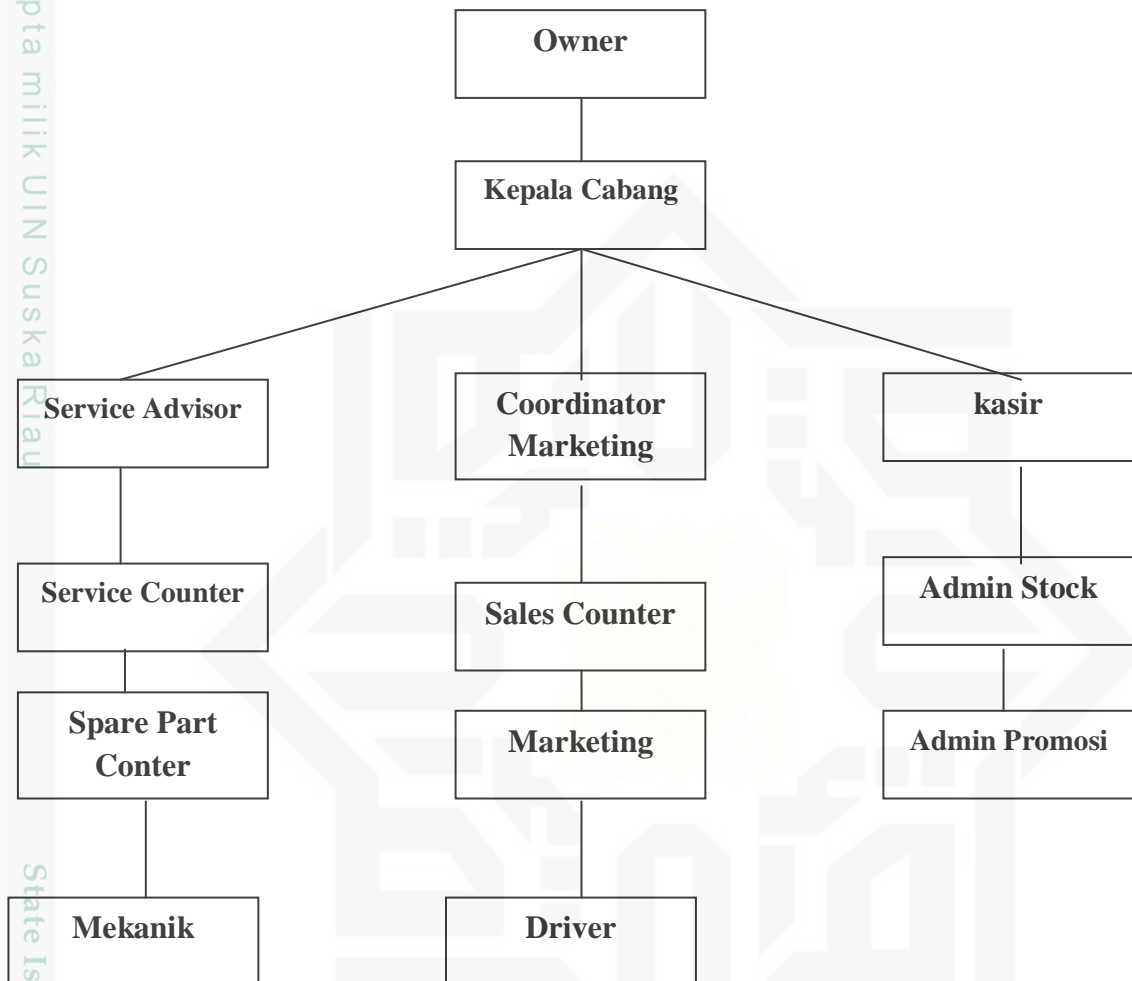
pta milik UIN Suska Riau

Owner

Kepala Cabang

Service Advisor

Coordinator Marketing

kasir

Service Counter

Sales Counter

Admin Stock

Spare Part Conter

Marketing

Admin Promosi

Mekanik

Driver

State Is